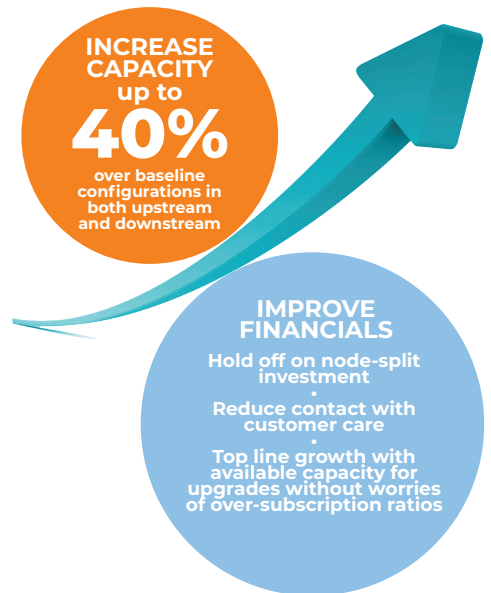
INCREASE CAPACITY up to 40%

over baseline configurations in both upstream and downstream

IMPROVE FINANCIALS

Hold off on node-split investment

•

Reduce contact with customer care

•

Top line growth with available capacity for upgrades without worries of over-subscription ratios